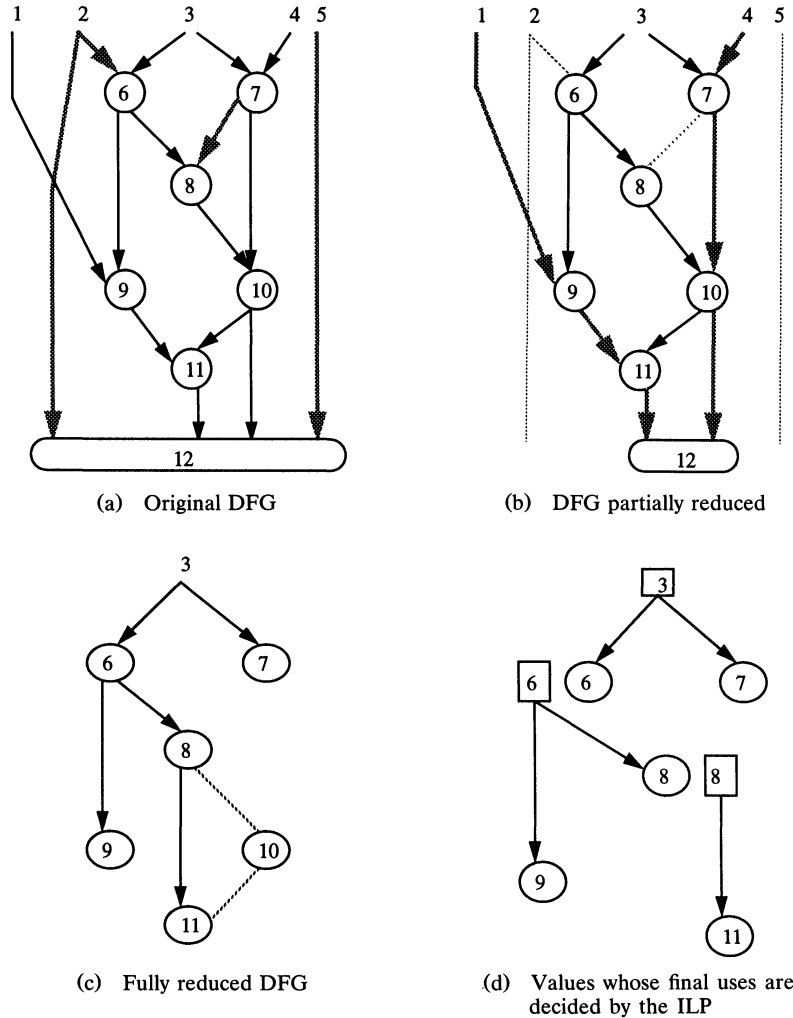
1 2 3 4 5

6 7

8

9 10

11

12

(a) Original DFG

1 2 3 4 5

6 7

8

9 10

11

12

(b) DFG partially reduced

3

6 7

8

9 10

11

(c) Fully reduced DFG

3

6 7

6

8 8

9

11

(d) Values whose final uses are decided by the ILP